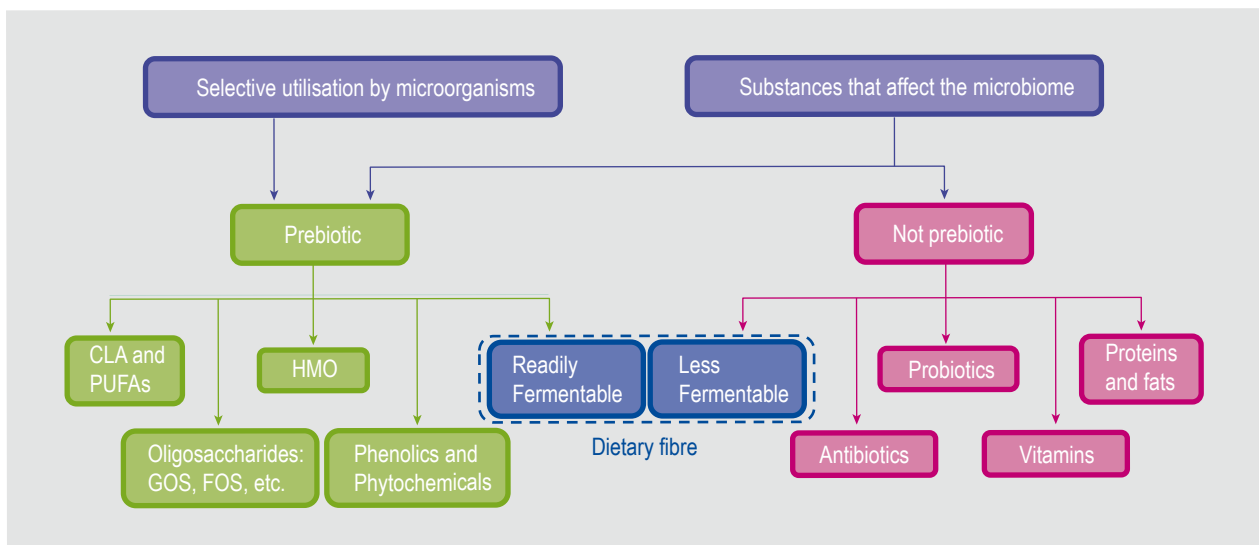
Selective utilisation by microorganisms

Substances that affect the microbiome

Prebiotic

Not prebiotic

CLA and PUFAs

HMO

Oligosaccharides: GOS, FOS, etc.

Phenolics and Phytochemicals

Readily Fermentable

Less Fermentable

Dietary fibre

Probiotics

Proteins and fats

Antibiotics

Vitamins